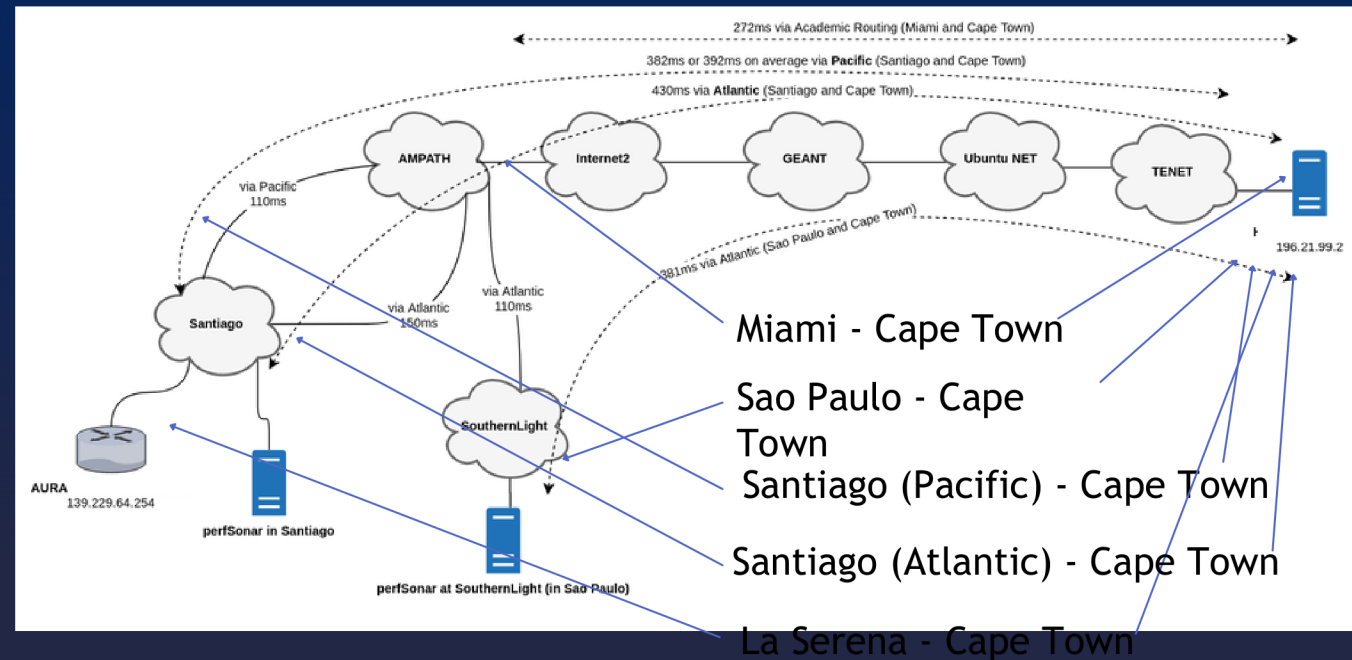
272ms via Academic Routing (Miami and Cape Town)

382ms or 392ms on average via **Pacific** (Santiago and Cape Town)

430ms via **Atlantic** (Santiago and Cape Town)

AMPATH

Internet2

GEANT

Ubuntu NET

TENET

via Pacific 110ms

381ms via Atlantic (Sao Paulo and Cape Town)

196.21.99.2

Santiago

via Atlantic 150ms

via Atlantic 110ms

Miami - Cape Town

Sao Paulo - Cape Town

SouthernLight

AURA 139.229.64.254

perfSonar in Santiago

Santiago (Pacific) - Cape Town

Santiago (Atlantic) - Cape Town

perfSonar at SouthernLight (in Sao Paulo)

La Serena - Cape Town